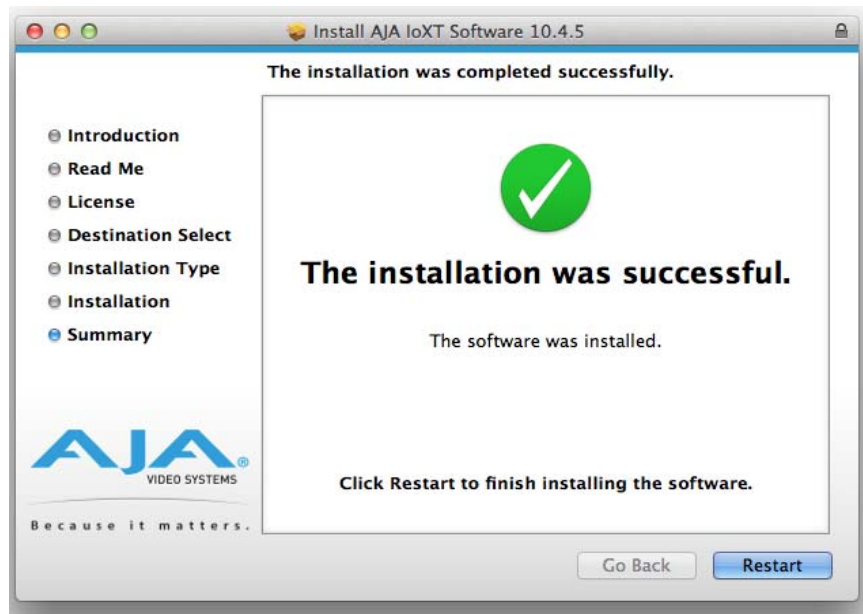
Install AJA IoXT Software 10.4.5

The installation was completed successfully.

Introduction
Read Me
License
Destination Select
Installation Type
Installation
Summary

The installation was successful.

The software was installed.

AJA®
VIDEO SYSTEMS
Because it matters.

Click Restart to finish installing the software.

Go Back
Restart